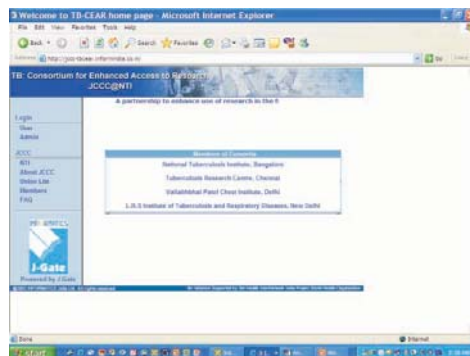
Welcome to TB-CEAR home page - Microsoft Internet Explorer

File Edit View Favorites Tools Help

Back Search Favorites

Address http://jccc-tbcear.informindia.co.in/

Go

TB: Consortium for Enhanced Access to Research
JCCC@NTI

A partnership to enhance use of research in the fi

Login
User
Admin

JCCC
NTI
About JCCC
Online List
Members
FAQ

J-Gate
Powered by J-Gate

Members of Consortia

National Tuberculosis Institute, Bangalore

Tuberculosis Research Centre, Chennai

Vallabhbhai Patel Chest Institute, Delhi

L.R.S Institute of Tuberculosis and Respiratory Diseases, New Delhi

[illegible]

Done

Internet

start